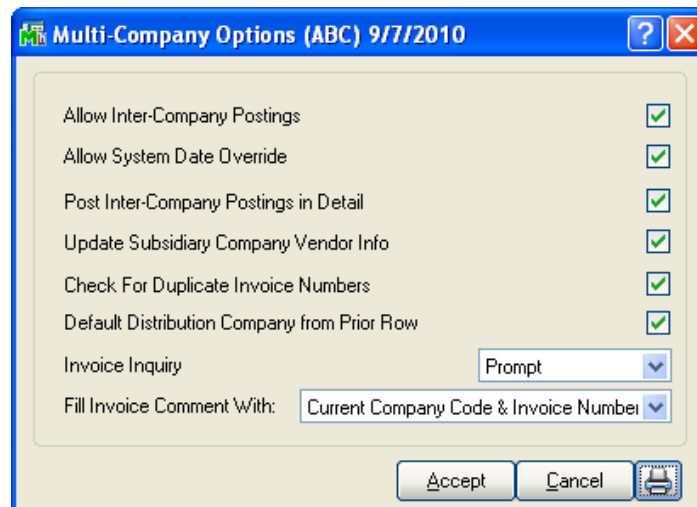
Multi-Company Options (ABC) 9/7/2010

Allow Inter-Company Postings

Allow System Date Override

Post Inter-Company Postings in Detail

Update Subsidiary Company Vendor Info

Check For Duplicate Invoice Numbers

Default Distribution Company from Prior Row

Invoice Inquiry
Prompt

Fill Invoice Comment With:
Current Company Code & Invoice Numbei

Accept
Cancel